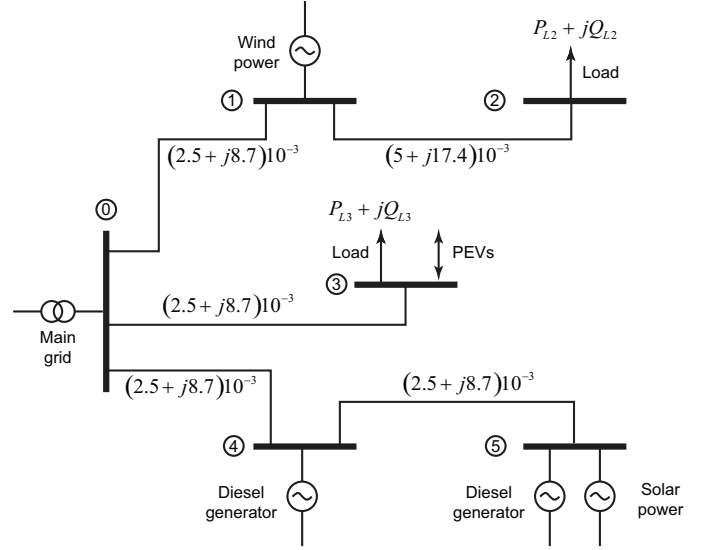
Wind power

$P_{L2} + jQ_{L2}$

Load

①

②

$(2.5 + j8.7)10^{-3}$

$(5 + j17.4)10^{-3}$

⓪

$P_{L3} + jQ_{L3}$

Load

PEVs

③

$(2.5 + j8.7)10^{-3}$

Main grid

$(2.5 + j8.7)10^{-3}$

$(2.5 + j8.7)10^{-3}$

④

⑤

Diesel generator

Diesel generator

Solar power